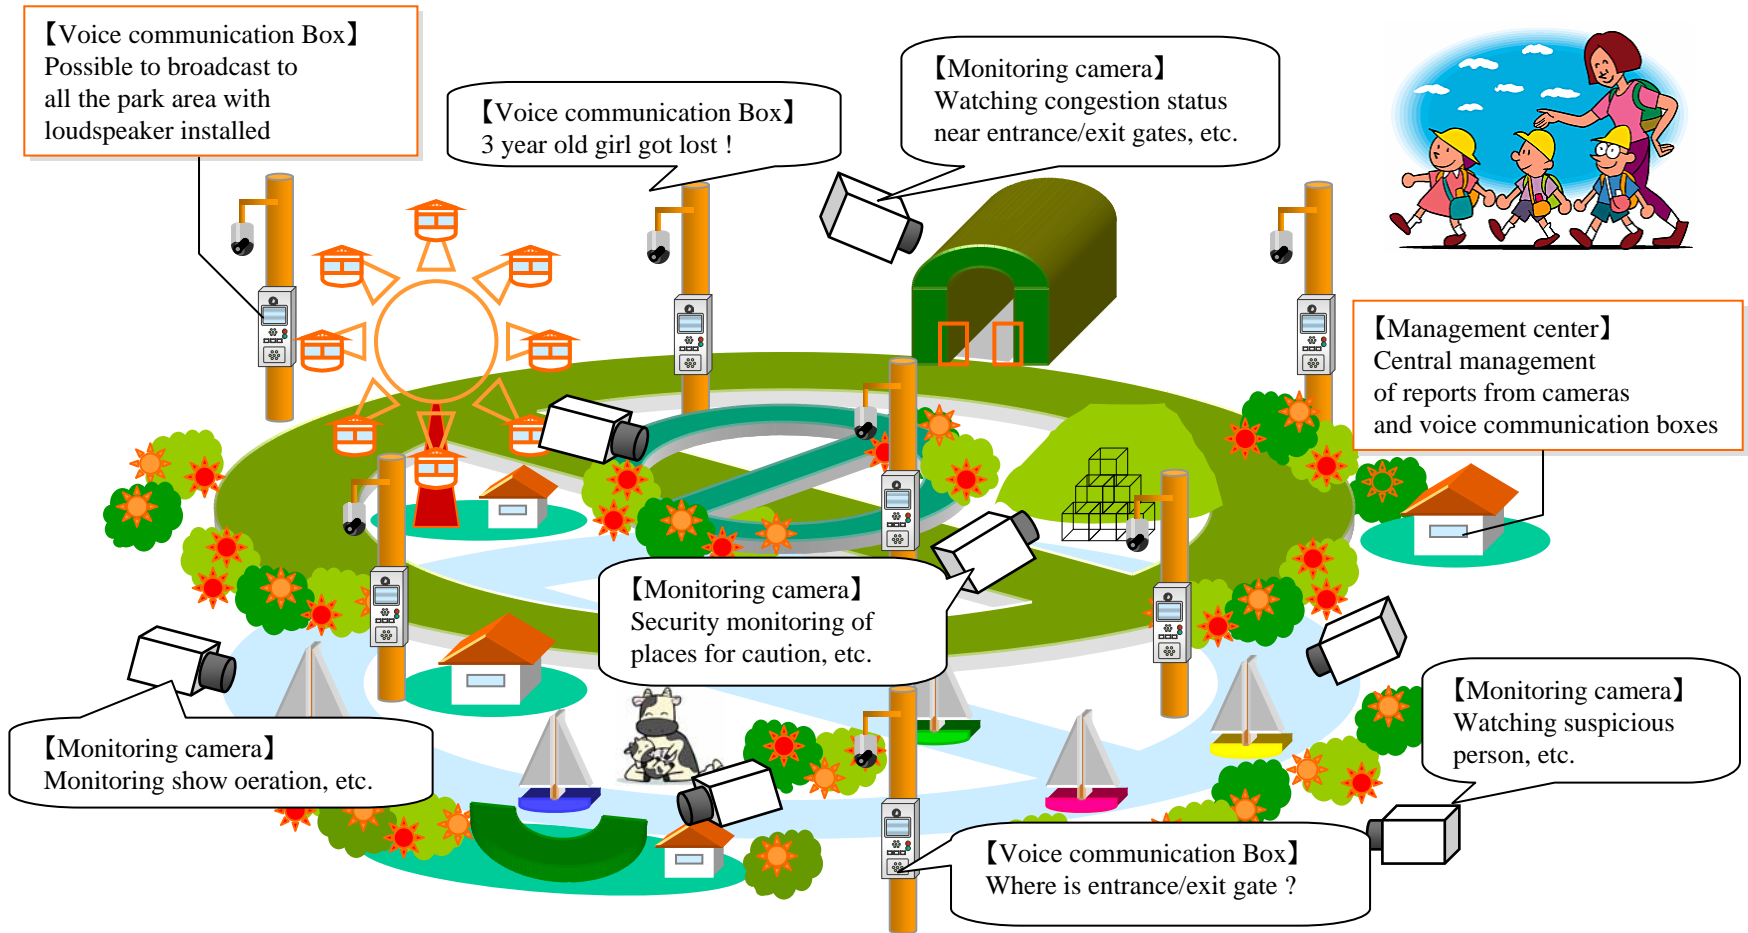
【Voice communication Box】
Possible to broadcast to all the park area with loudspeaker installed

【Voice communication Box】
3 year old girl got lost !

【Monitoring camera】
Watching congestion status near entrance/exit gates, etc.

【Management center】
Central management of reports from cameras and voice communication boxes

【Monitoring camera】
Security monitoring of places for caution, etc.

【Monitoring camera】
Monitoring show oeration, etc.

【Monitoring camera】
Watching suspicious person, etc.

【Voice communication Box】
Where is entrance/exit gate ?